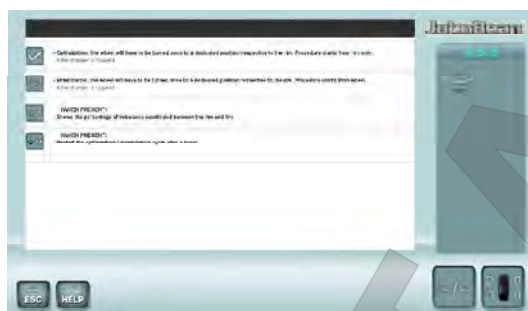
JohnBean

- Optimization: the wheel will have to be turned once to a dedicated position respective to the rim. Procedure starts from 1st axis.
After change is triggered

- Minimization: the wheel will have to be turned once to a dedicated position respective to the rim. Procedure starts from speed.
After change is triggered

MATCH PRESENT
Shows the percentage of imbalance eventually removed between tire and rim.

MATCH PRESENT
Restart the optimization / minimization cycle after it stops.

ESC
HELP